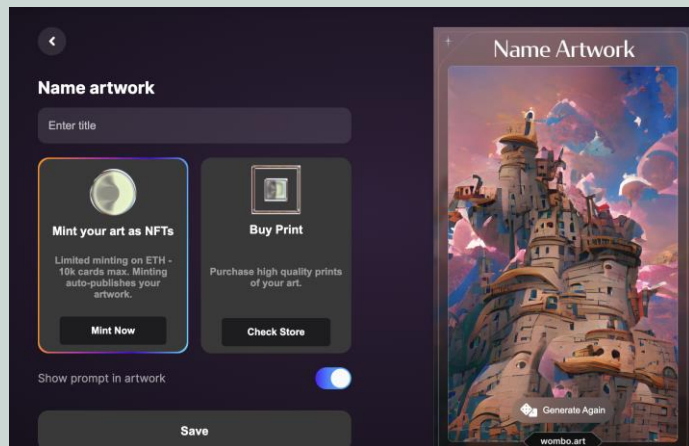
Name artwork

Enter title

Mint your art as NFTs

Limited minting on ETH - 10k cards max. Minting auto-publishes your artwork.

Mint Now

Buy Print

Purchase high quality prints of your art.

Check Store

Show prompt in artwork

Save

Name Artwork

Generate Again

wombo.art